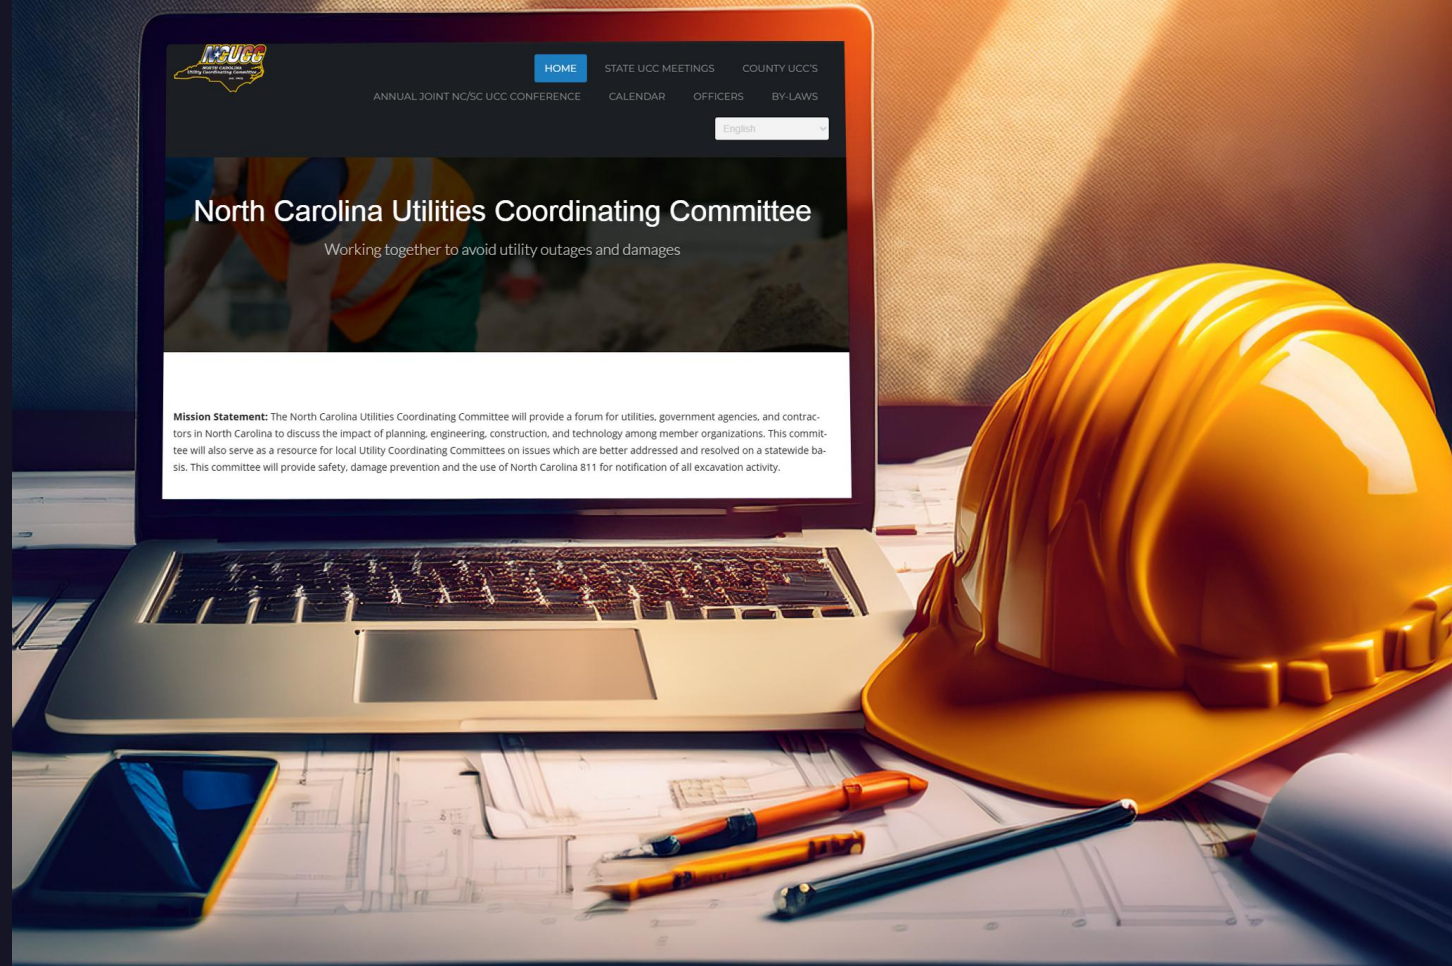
NCUCC
North Carolina Utility Coordinating Committee

HOME STATE UCC MEETINGS COUNTY UCC'S
ANNUAL JOINT NC/SC UCC CONFERENCE CALENDAR OFFICERS BY-LAWS

English

North Carolina Utilities Coordinating Committee

Working together to avoid utility outages and damages

**Mission Statement:** The North Carolina Utilities Coordinating Committee will provide a forum for utilities, government agencies, and contractors in North Carolina to discuss the impact of planning, engineering, construction, and technology among member organizations. This committee will also serve as a resource for local Utility Coordinating Committees on issues which are better addressed and resolved on a statewide basis. This committee will provide safety, damage prevention and the use of North Carolina 811 for notification of all excavation activity.